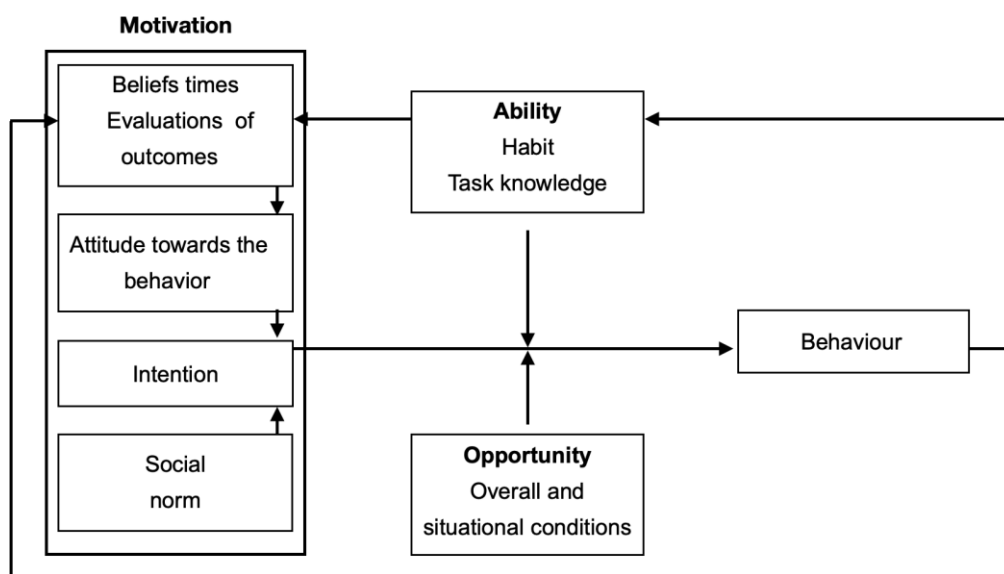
**Motivation**

Beliefs times Evaluations of outcomes

Attitude towards the behavior

Intention

Social norm

**Ability**
Habit
Task knowledge

Behaviour

**Opportunity**
Overall and situational conditions